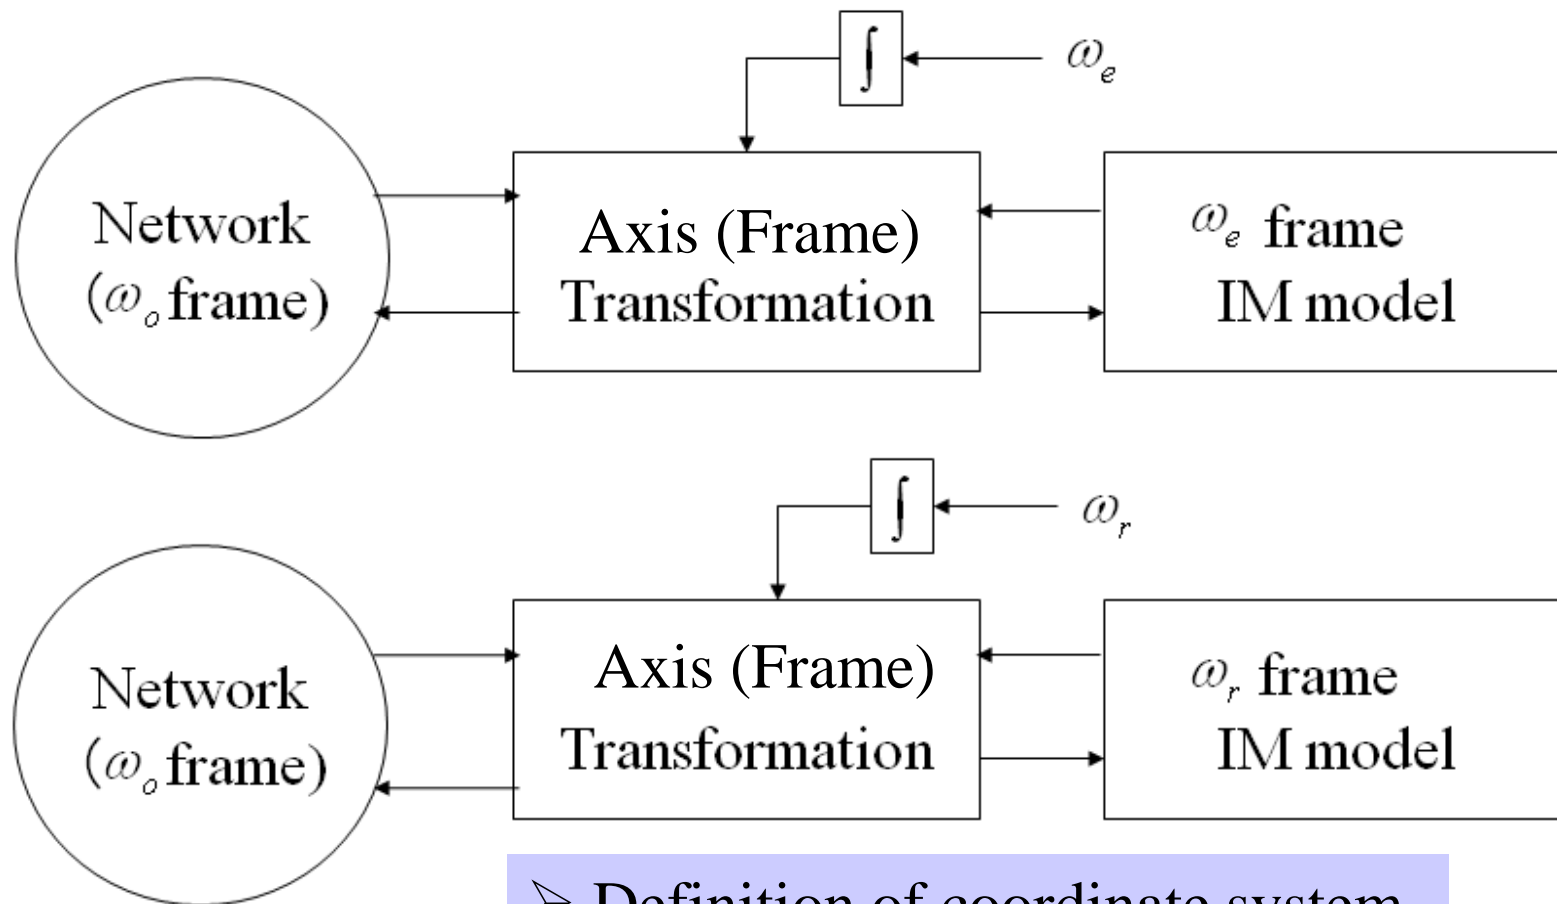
$\int$

$\omega_e$

Network ($\omega_o$ frame)

Axis (Frame) Transformation

$\omega_e$ frame IM model

$\int$

$\omega_r$

Network ($\omega_o$ frame)

Axis (Frame) Transformation

$\omega_r$ frame IM model

➢ Definition of coordinate system